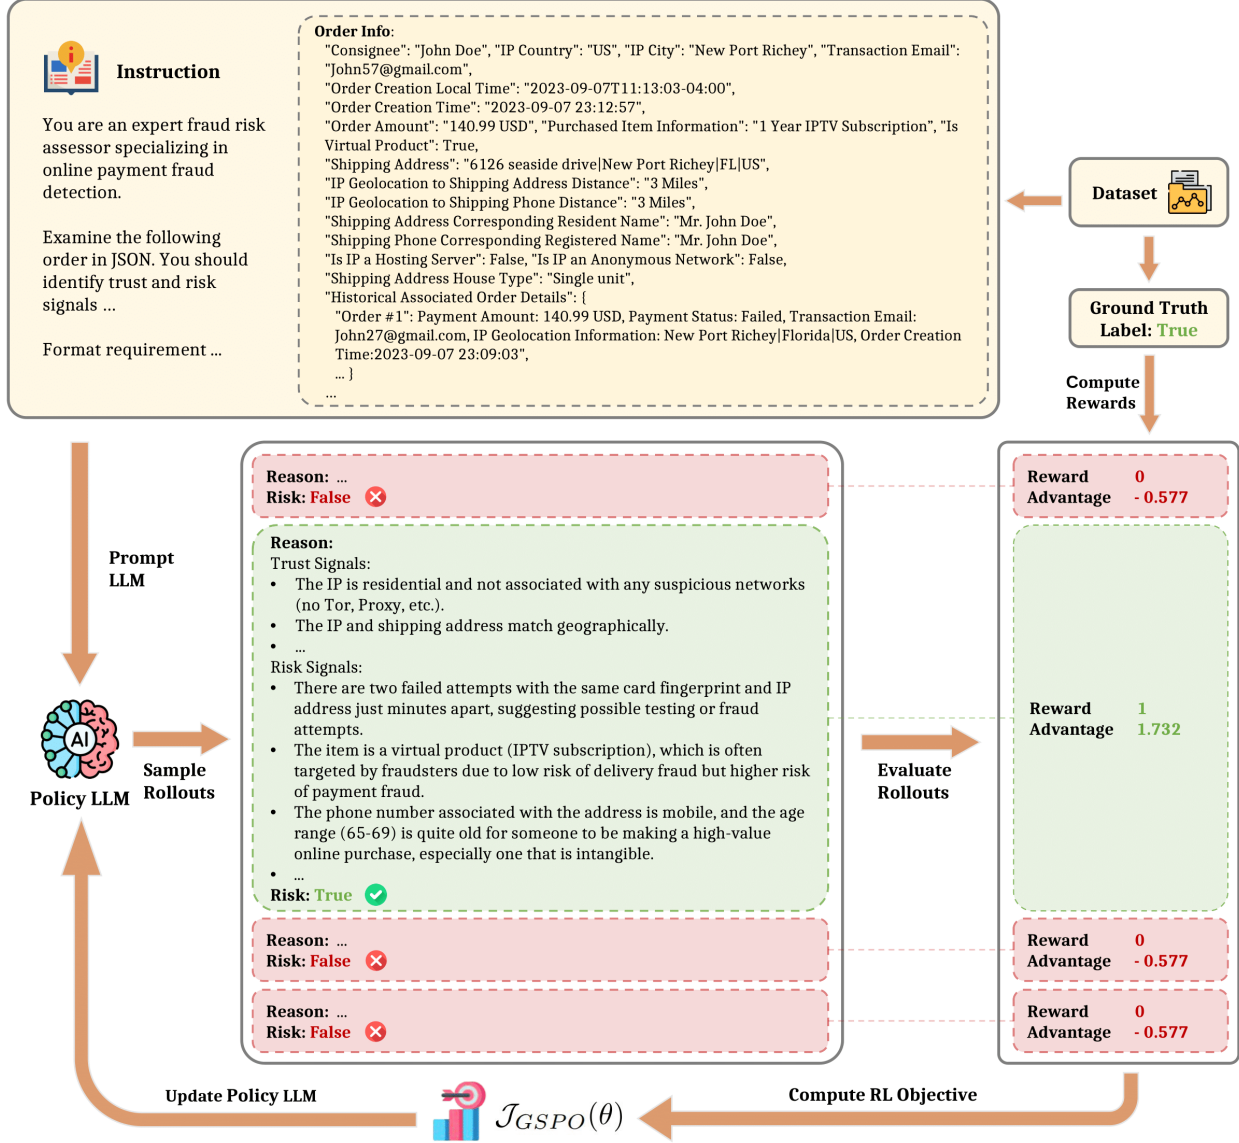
Instruction

You are an expert fraud risk assessor specializing in online payment fraud detection.

Examine the following order in JSON. You should identify trust and risk signals ...

Format requirement ...

Order Info:
"Consignee": "John Doe", "IP Country": "US", "IP City": "New Port Richey", "Transaction Email": "John57@gmail.com",
"Order Creation Local Time": "2023-09-07T11:13:03-04:00",
"Order Creation Time": "2023-09-07 23:12:57",
"Order Amount": "140.99 USD", "Purchased Item Information": "1 Year IPTV Subscription", "Is Virtual Product": True,
"Shipping Address": "6126 seaside drive|New Port Richey|FL|US",
"IP Geolocation to Shipping Address Distance": "3 Miles",
"IP Geolocation to Shipping Phone Distance": "3 Miles",
"Shipping Address Corresponding Resident Name": "Mr. John Doe",
"Shipping Phone Corresponding Registered Name": "Mr. John Doe",
"Is IP a Hosting Server": False, "Is IP an Anonymous Network": False,
"Shipping Address House Type": "Single unit",
"Historical Associated Order Details": {
"Order #1": Payment Amount: 140.99 USD, Payment Status: Failed, Transaction Email: John27@gmail.com, IP Geolocation Information: New Port Richey|Florida|US, Order Creation Time:2023-09-07 23:09:03",
... }
...

Dataset

Ground Truth Label: True

Compute Rewards

Prompt LLM

Policy LLM

Sample Rollouts

Reason: ...
Risk: False

Reason:
Trust Signals:
• The IP is residential and not associated with any suspicious networks (no Tor, Proxy, etc.).
• The IP and shipping address match geographically.
• ...
Risk Signals:
• There are two failed attempts with the same card fingerprint and IP address just minutes apart, suggesting possible testing or fraud attempts.
• The item is a virtual product (IPTV subscription), which is often targeted by fraudsters due to low risk of delivery fraud but higher risk of payment fraud.
• The phone number associated with the address is mobile, and the age range (65-69) is quite old for someone to be making a high-value online purchase, especially one that is intangible.
• ...
Risk: True

Reason: ...
Risk: False

Reason: ...
Risk: False

Evaluate Rollouts

Reward 0
Advantage - 0.577

Reward 1
Advantage 1.732

Reward 0
Advantage - 0.577

Reward 0
Advantage - 0.577

Update Policy LLM

$\mathcal{J}_{GSPO}(\theta)$

Compute RL Objective